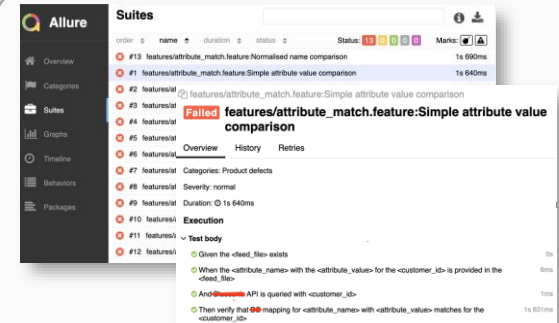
Allure

Overview

Categories

Suites

Graphs

Timeline

Behaviors

Packages

Suites

order name duration status Status: 13 0 0 0 0 Marks:

#13 features/attribute_match.feature:Normalised name comparison 1s 690ms

#1 features/attribute_match.feature:Simple attribute value comparison 1s 640ms

#2 features/at

#3 features/at

#4 features/at

#5 features/at

#6 features/at

#7 features/at

#8 features/at

#9 features/at

#10 features/at

#11 features/at

#12 features/at

features/attribute_match.feature:Simple attribute value comparison

Failed features/attribute_match.feature:Simple attribute value comparison

Overview History Retries

Categories: Product defects

Severity: normal

Duration: 1s 640ms

Execution

Test body

Given the <feed_file> exists 0s

When the <attribute_name> with the <attribute_value> for the <customer_id> is provided in the <feed_file> 6ms

And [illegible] API is queried with <customer_id> 1ms

Then verify that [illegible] mapping for <attribute_name> with <attribute_value> matches for the <customer_id> 1s 631ms